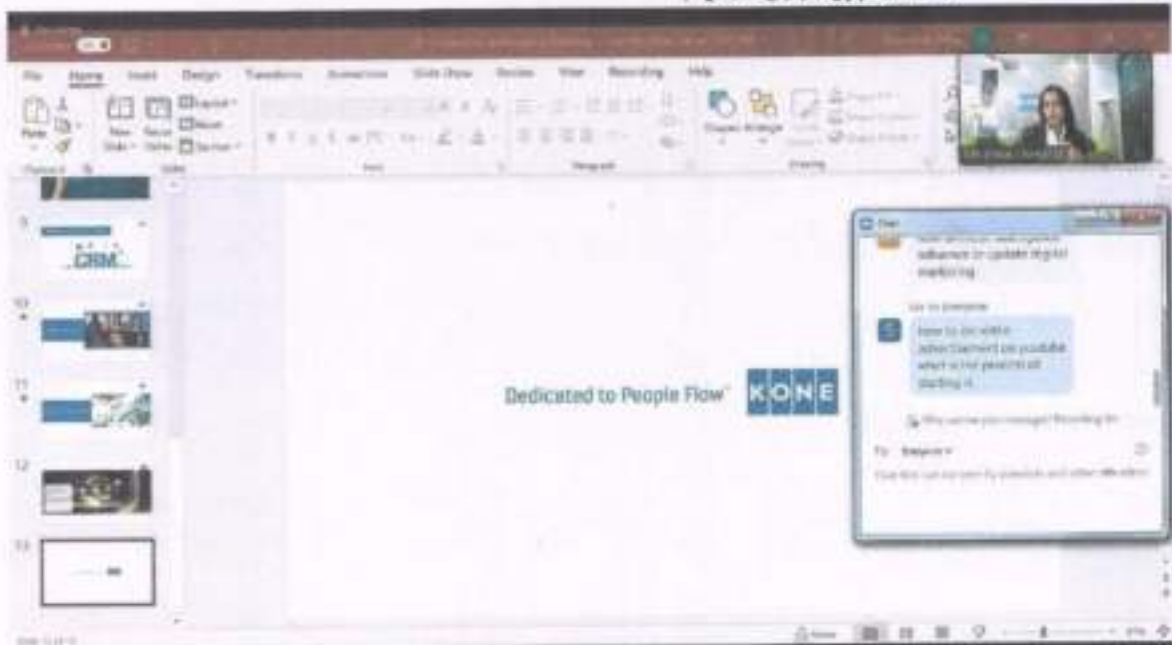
File Home Insert Design Transitions Animations Slide Show Review View Recording Help

Paste New Slide Reuse Slides Layout Reset Section

Font Paragraph Drawing

Shapes Arrange

9

CRM

10

11

12

13

Dedicated to People Flow™ KONE

Chat

advance or update digital marketing

to Everyone

how to do with advertisement on youtube what is not possible of starting it

Who can see your messages? Recording On

To: Everyone

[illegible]